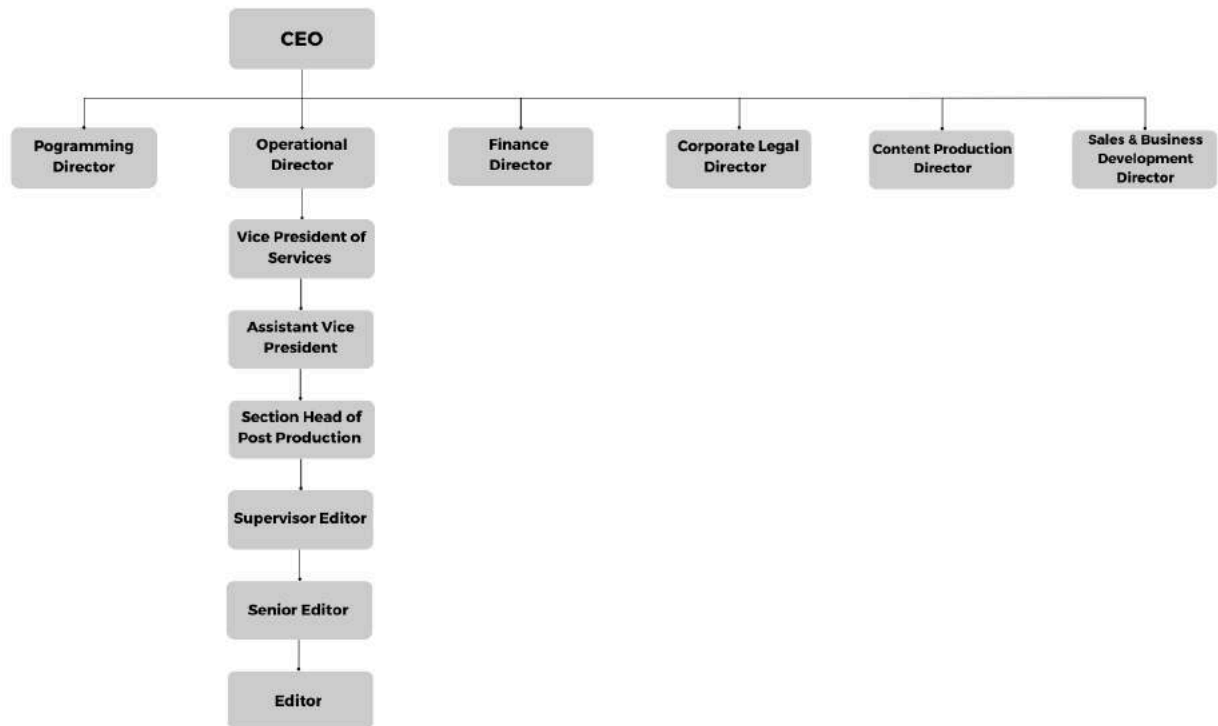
CEO

Pogramming Director

Operational Director

Finance Director

Corporate Legal Director

Content Production Director

Sales & Business Development Director

Vice President of Services

Assistant Vice President

Section Head of Post Production

Supervisor Editor

Senior Editor

Editor